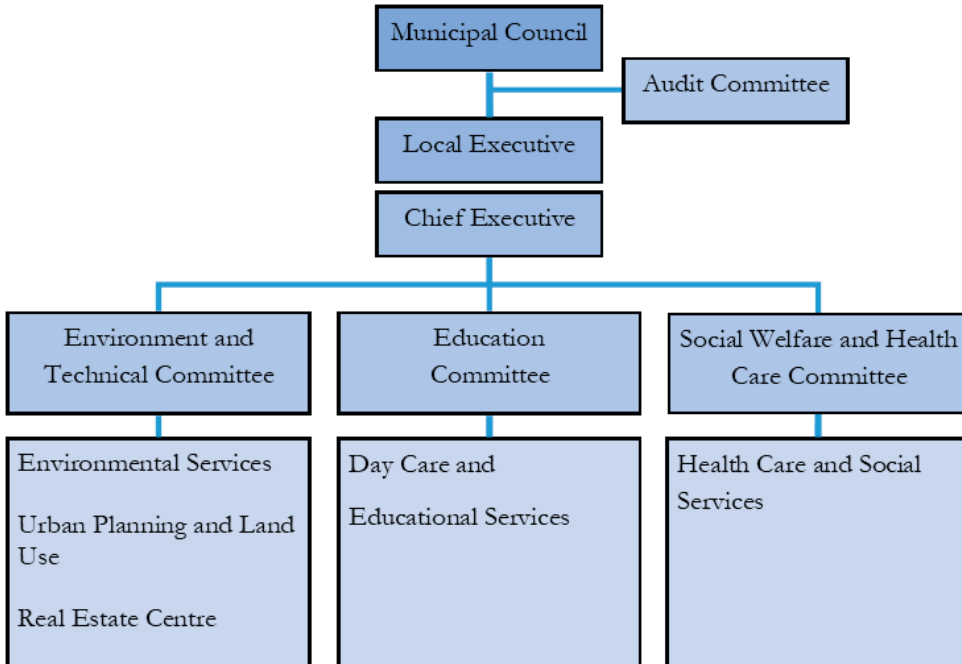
Municipal Council

Audit Committee

Local Executive

Chief Executive

Environment and Technical Committee

Education Committee

Social Welfare and Health Care Committee

Environmental Services

Urban Planning and Land Use

Real Estate Centre

Day Care and

Educational Services

Health Care and Social Services